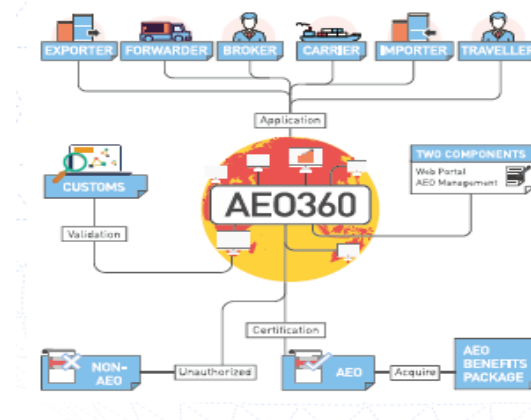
EXPORTER
FORWARDER
BROKER
CARRIER
IMPORTER
TRAVELLER

Application

CUSTOMS

TWO COMPONENTS
Web Portal
AEO Management

AEO360

Validation

Certification

NON-AEO
Unauthorized
AEO
Acquire
AEO BENEFITS PACKAGE